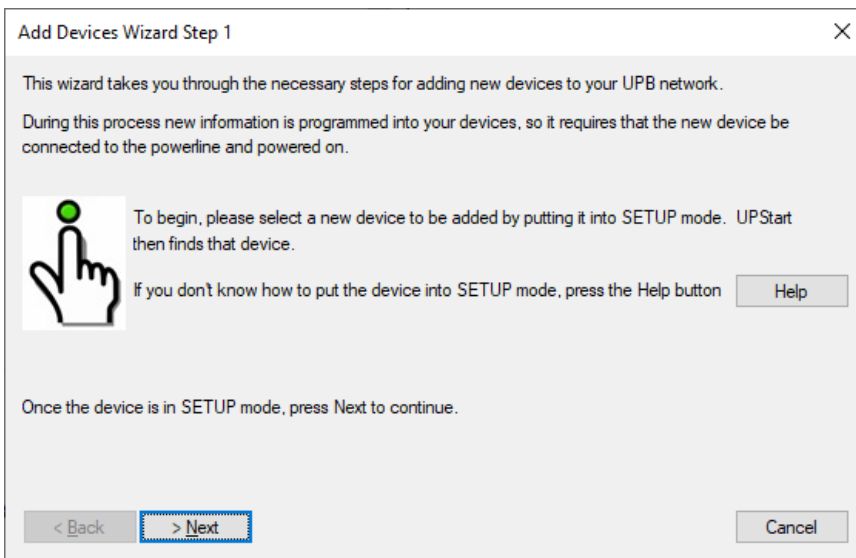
Add Devices Wizard Step 1

×

This wizard takes you through the necessary steps for adding new devices to your UPB network.

During this process new information is programmed into your devices, so it requires that the new device be connected to the powerline and powered on.

To begin, please select a new device to be added by putting it into SETUP mode. UPStart then finds that device.

If you don't know how to put the device into SETUP mode, press the Help button

Help

Once the device is in SETUP mode, press Next to continue.

< Back

> Next

Cancel